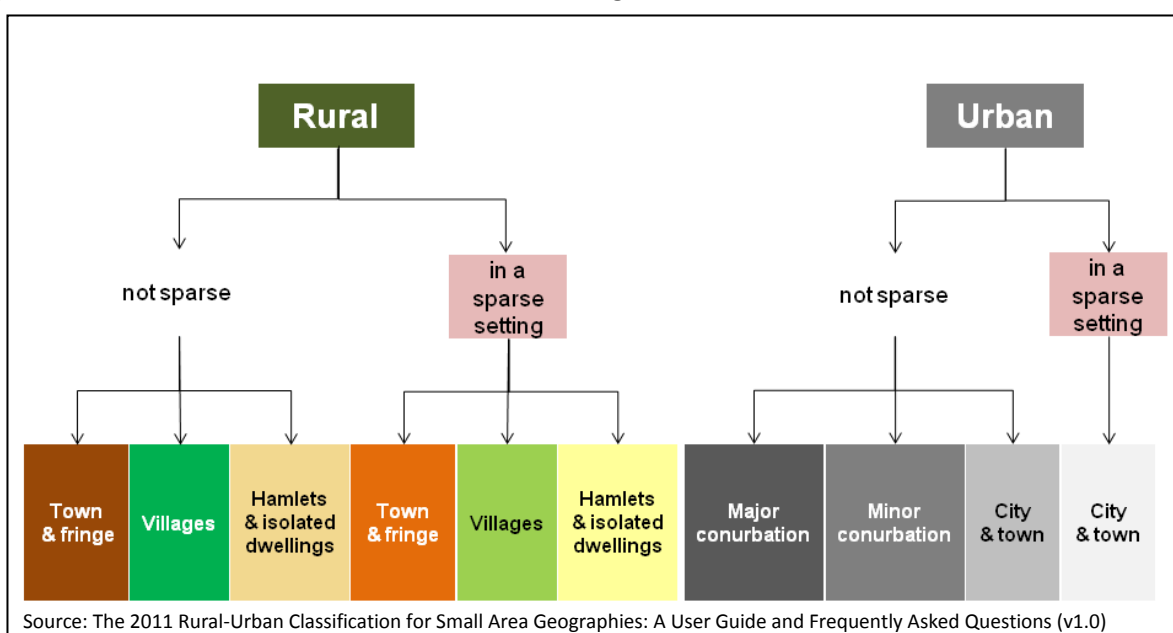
Rural

not sparse

in a sparse setting

Town & fringe

Villages

Hamlets & isolated dwellings

Town & fringe

Villages

Hamlets & isolated dwellings

Urban

not sparse

in a sparse setting

Major conurbation

Minor conurbation

City & town

City & town

Source: The 2011 Rural-Urban Classification for Small Area Geographies: A User Guide and Frequently Asked Questions (v1.0)